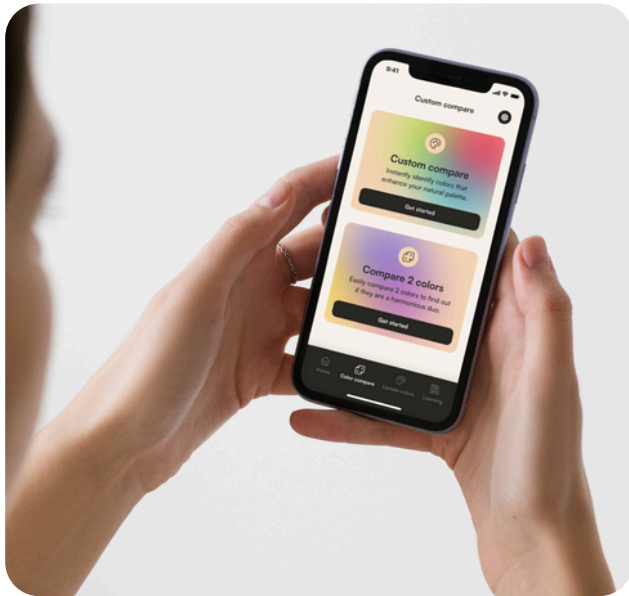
9:41

Custom compare

Custom compare

Instantly identify colors that enhance your natural palette.

Get started

Compare 2 colors

Easily compare 2 colors to find out if they are a harmonious duo.

Get started

Home

Color compare

Update colors

Learning